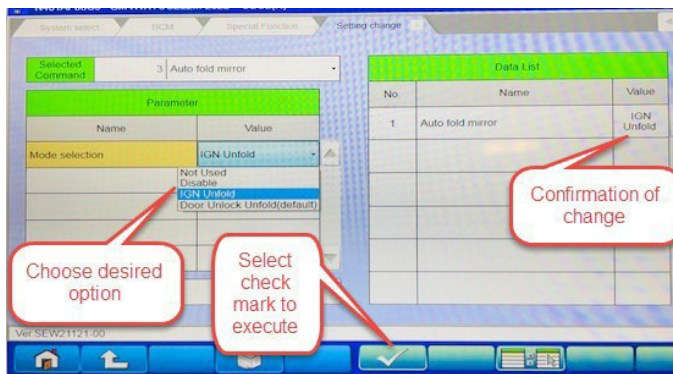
System select | BCM | Special Function | Setting change

Selected Command | 3 Auto fold mirror

Parameter

| Name | Value |
|---|---|
| Mode selection | IGN Unfold |

Not Used
Disable
IGN Unfold
Door Unlock Unfold(default)

Data List

| No | Name | Value |
|---|---|---|
| 1 | Auto fold mirror | IGN Unfold |

Confirmation of change

Choose desired option

Select check mark to execute

Ver.SEW21121.00